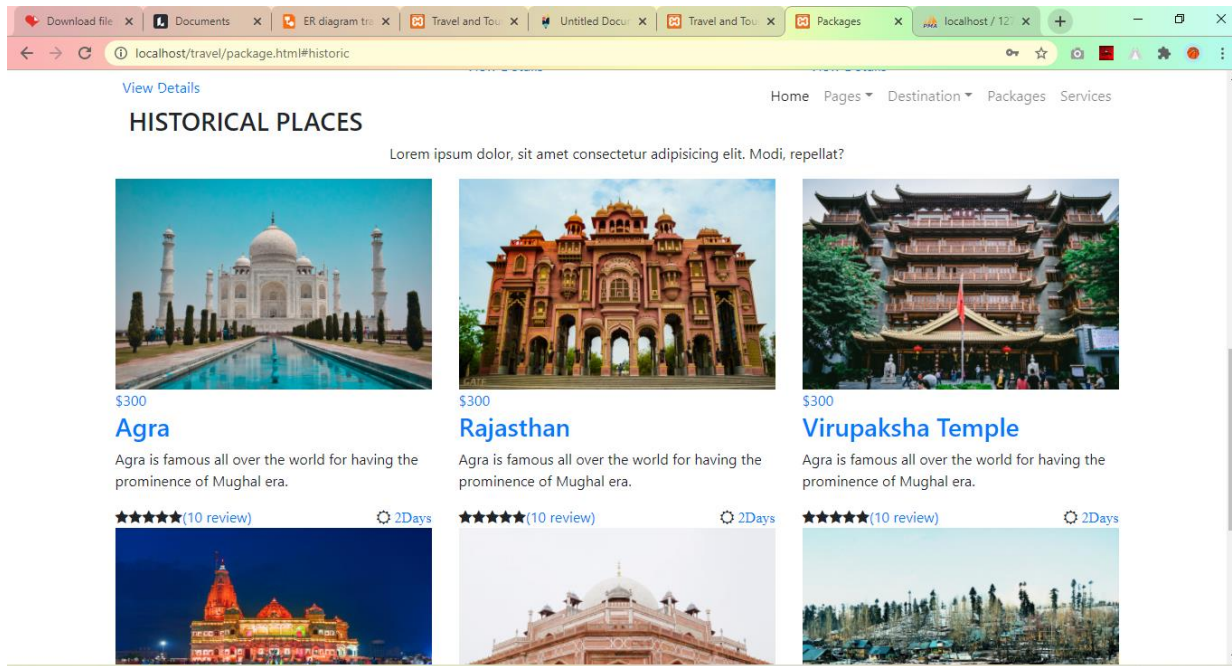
Download file | Documents | ER diagram tra | Travel and Tou | Untitled Docu | Travel and Tou | Packages | localhost / 12

localhost/travel/package.html#historic

View Details

Home Pages Destination Packages Services

HISTORICAL PLACES

Lorem ipsum dolor, sit amet consectetur adipisicing elit. Modi, repellat?

$300
Agra
Agra is famous all over the world for having the prominence of Mughal era.
★★★★★(10 review) 2Days

$300
Rajasthan
Agra is famous all over the world for having the prominence of Mughal era.
★★★★★(10 review) 2Days

$300
Virupaksha Temple
Agra is famous all over the world for having the prominence of Mughal era.
★★★★★(10 review) 2Days